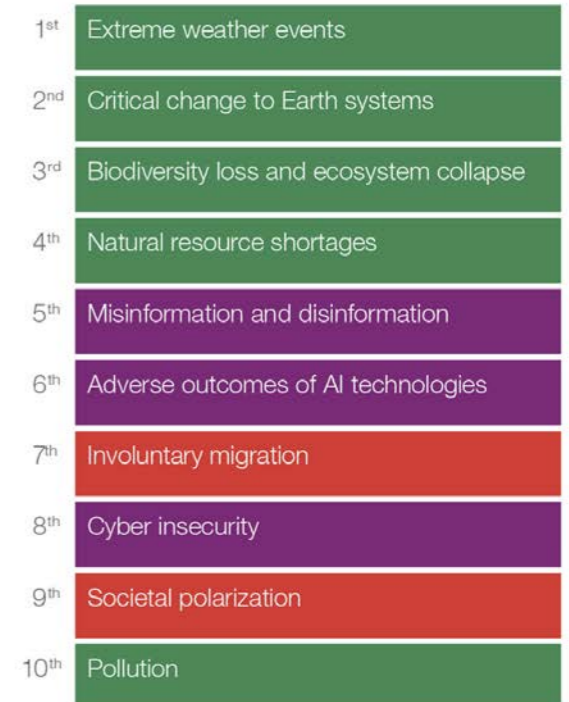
1$^{st}$ Extreme weather events

2$^{nd}$ Critical change to Earth systems

3$^{rd}$ Biodiversity loss and ecosystem collapse

4$^{th}$ Natural resource shortages

5$^{th}$ Misinformation and disinformation

6$^{th}$ Adverse outcomes of AI technologies

7$^{th}$ Involuntary migration

8$^{th}$ Cyber insecurity

9$^{th}$ Societal polarization

10$^{th}$ Pollution